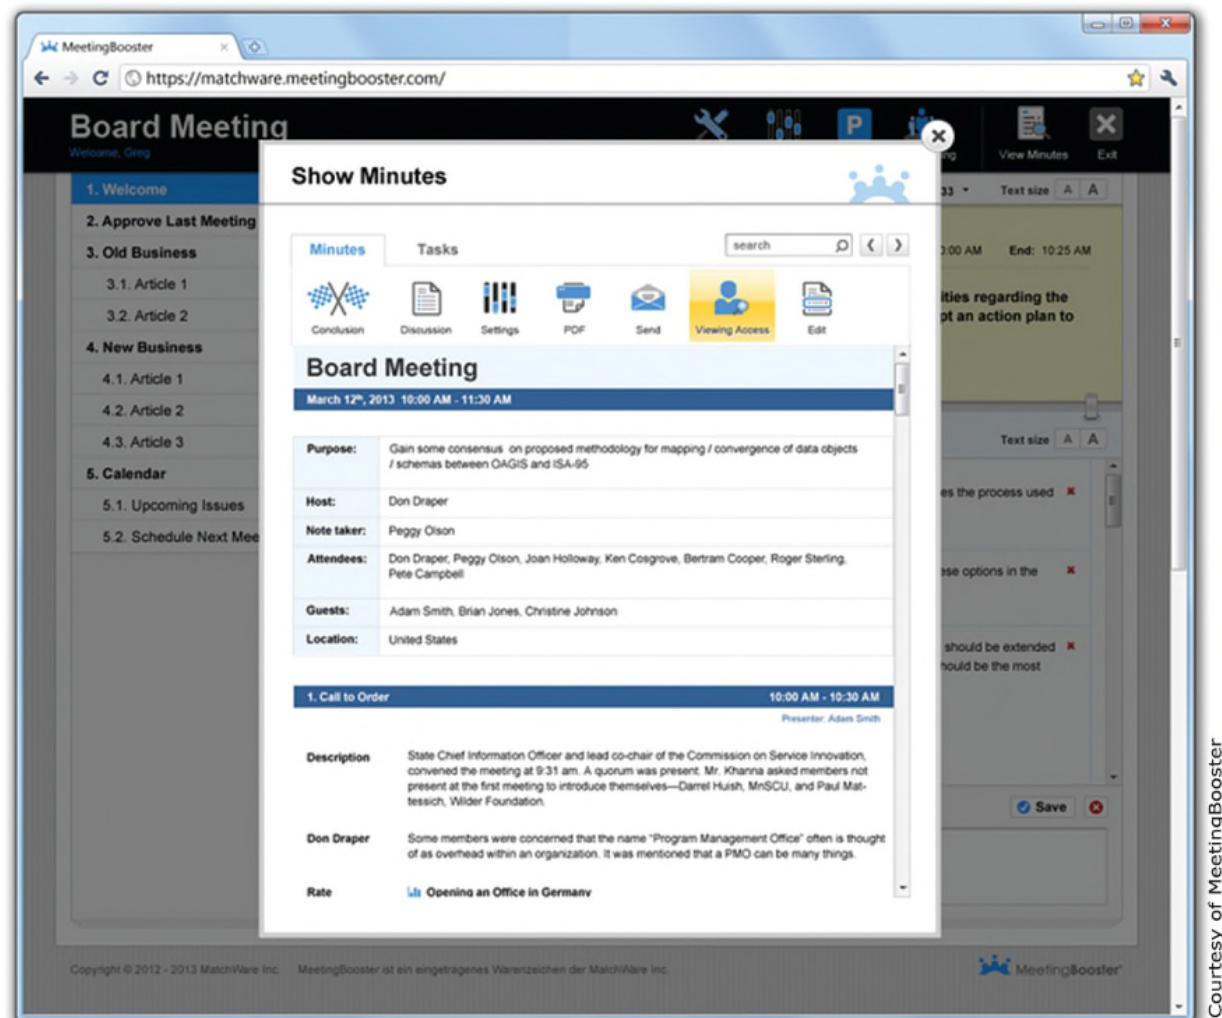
MeetingBooster
https://matchware.meetingbooster.com/

Board Meeting
Welcome, Greg

P
View Minutes
Exit

1. Welcome
2. Approve Last Meeting
3. Old Business
3.1. Article 1
3.2. Article 2
4. New Business
4.1. Article 1
4.2. Article 2
4.3. Article 3
5. Calendar
5.1. Upcoming Issues
5.2. Schedule Next Mee

Show Minutes

Minutes
Tasks
search

Conclusion
Discussion
Settings
PDF
Send
Viewing Access
Edit

Board Meeting
March 12th, 2013 10:00 AM - 11:30 AM

| | |
|---|---|
| Purpose: | Gain some consensus on proposed methodology for mapping / convergence of data objects / schemas between OAGIS and ISA-95 |
| Host: | Don Draper |
| Note taker: | Peggy Olson |
| Attendees: | Don Draper, Peggy Olson, Joan Holloway, Ken Cosgrove, Bertram Cooper, Roger Sterling, Pete Campbell |
| Guests: | Adam Smith, Brian Jones, Christine Johnson |
| Location: | United States |

1. Call to Order 10:00 AM - 10:30 AM
Presenter: Adam Smith

Description
State Chief Information Officer and lead co-chair of the Commission on Service Innovation, convened the meeting at 9:31 am. A quorum was present. Mr. Khanna asked members not present at the first meeting to introduce themselves—Darrel Huish, MnSCU, and Paul Mattessich, Wilder Foundation.

Don Draper
Some members were concerned that the name "Program Management Office" often is thought of as overhead within an organization. It was mentioned that a PMO can be many things.

Rate
Opening an Office in Germany

33
Text size A A
:00 AM End: 10:25 AM
ities regarding the
pt an action plan to
Text size A A
es the process used
ese options in the
should be extended
hould be the most
Save

Copyright © 2012 - 2013 MatchWare Inc. MeetingBooster ist ein eingetragenes Warenzeichen der MatchWare Inc.
MeetingBooster

Courtesy of MeetingBooster